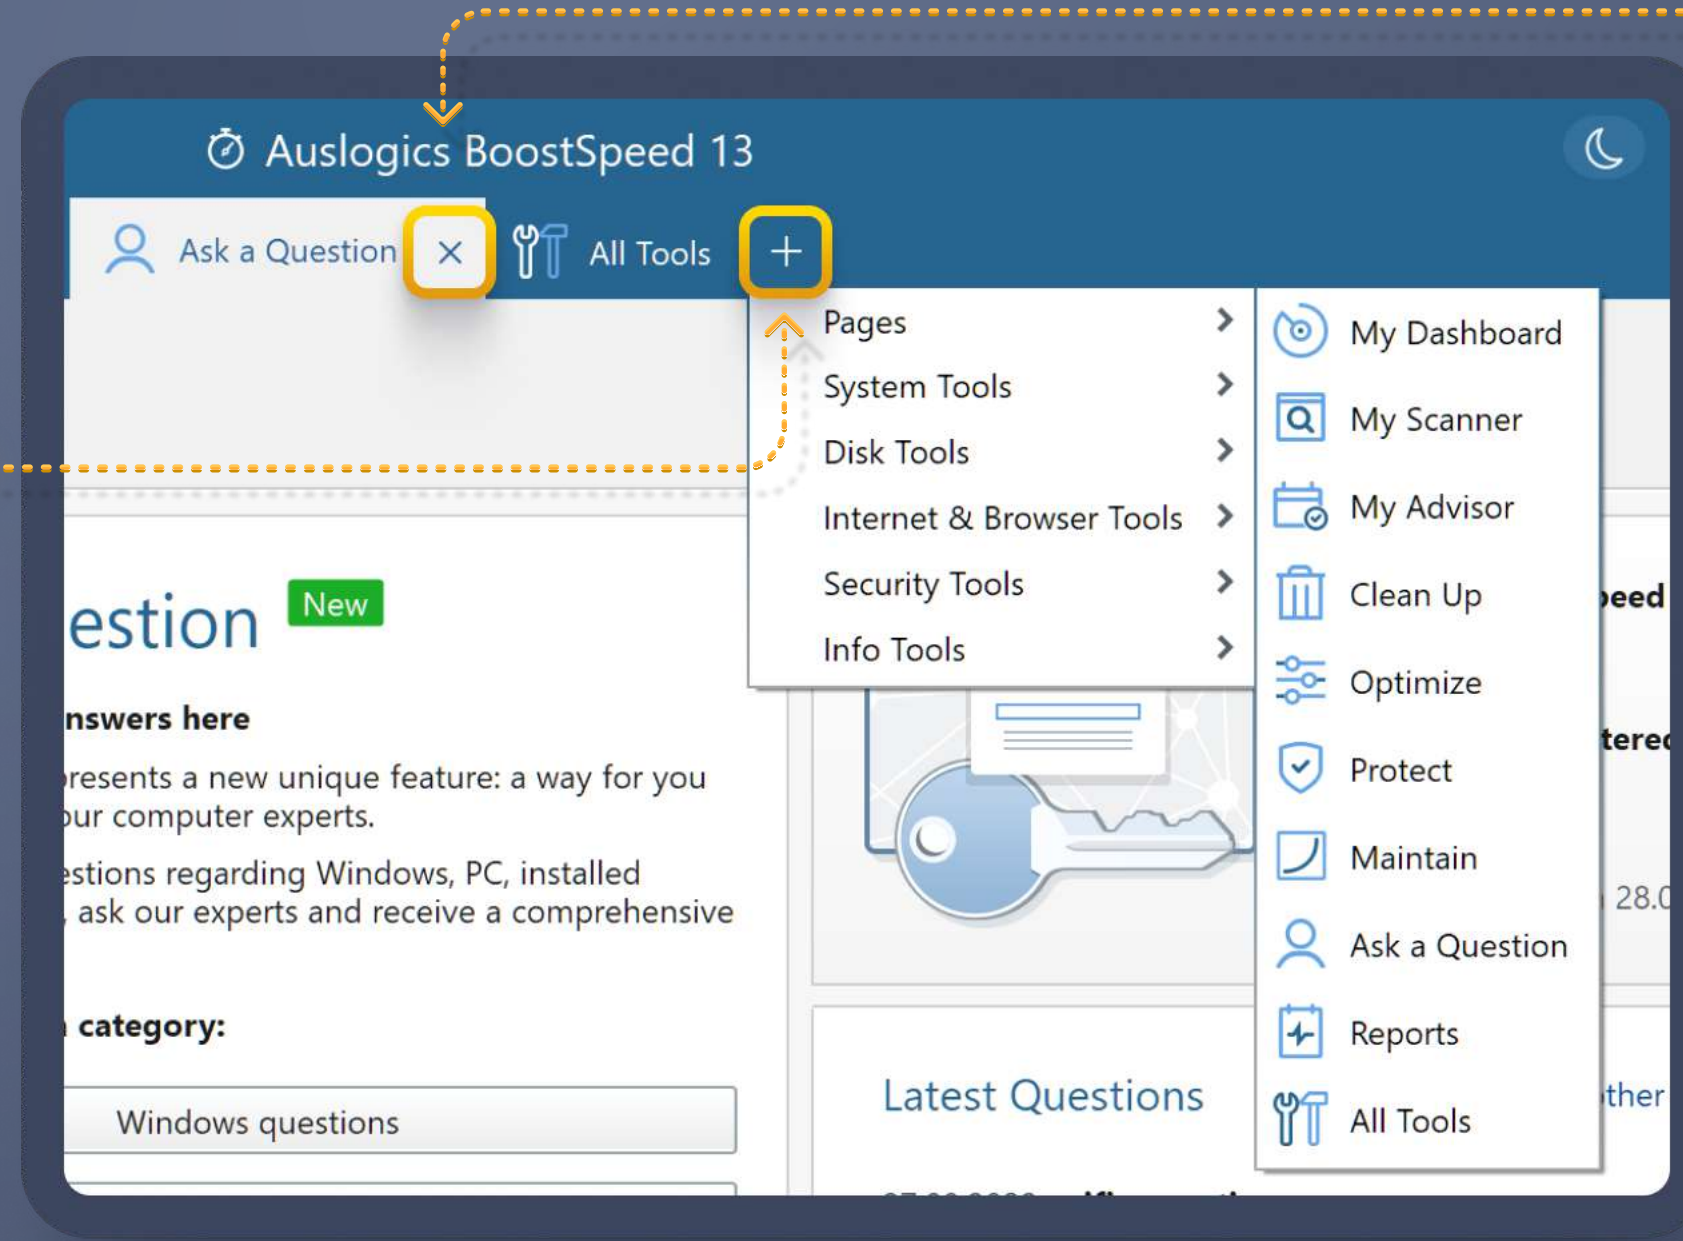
Auslogics BoostSpeed 13

Ask a Question ×

All Tools +

Pages
System Tools
Disk Tools
Internet & Browser Tools
Security Tools
Info Tools

My Dashboard
My Scanner
My Advisor
Clean Up
Optimize
Protect
Maintain
Ask a Question
Reports
All Tools

estion New

nswers here

resents a new unique feature: a way for you our computer experts.

estions regarding Windows, PC, installed , ask our experts and receive a comprehensive

category:

Windows questions

Latest Questions

peed

tered

28.0

ther